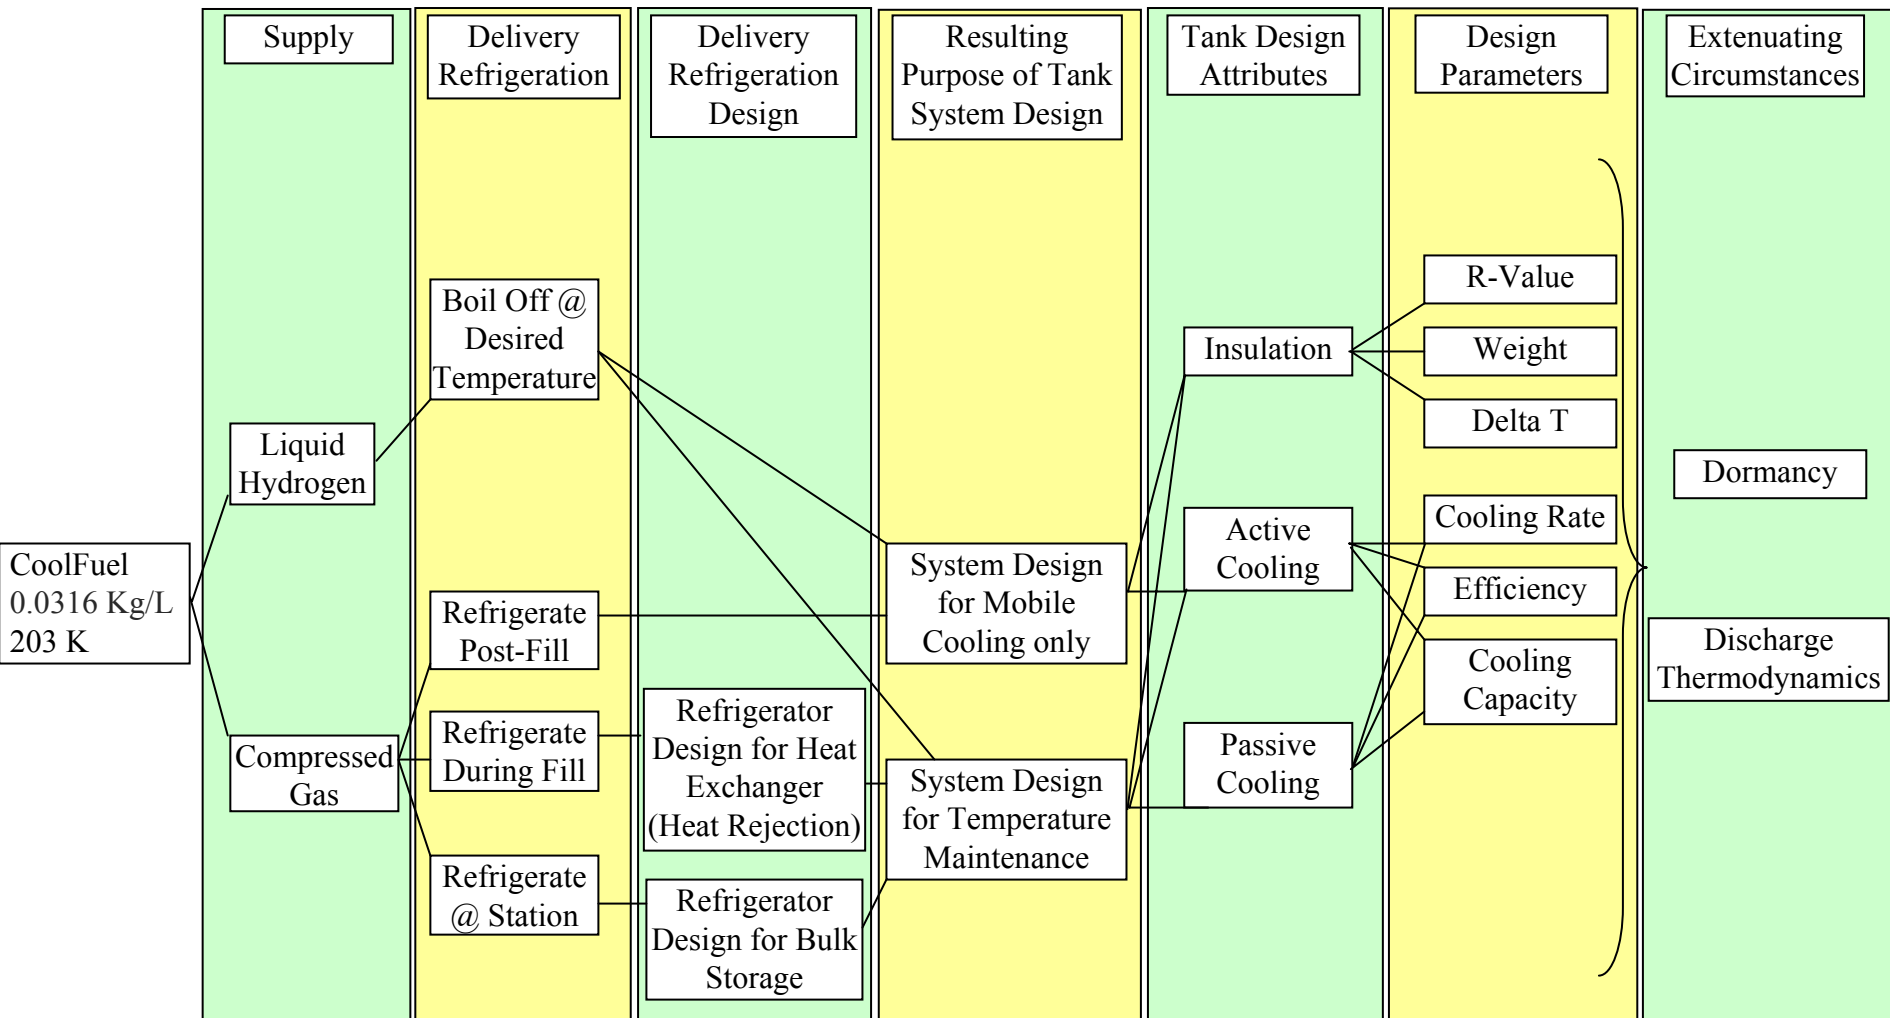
Supply

Delivery Refrigeration

Delivery Refrigeration Design

Resulting Purpose of Tank System Design

Tank Design Attributes

Design Parameters

Extenuating Circumstances

CoolFuel 0.0316 Kg/L 203 K

Liquid Hydrogen

Compressed Gas

Boil Off @ Desired Temperature

Refrigerate Post-Fill

Refrigerate During Fill

Refrigerate @ Station

Refrigerator Design for Heat Exchanger (Heat Rejection)

Refrigerator Design for Bulk Storage

System Design for Mobile Cooling only

System Design for Temperature Maintenance

Insulation

Active Cooling

Passive Cooling

R-Value

Weight

Delta T

Cooling Rate

Efficiency

Cooling Capacity

Dormancy

Discharge Thermodynamics